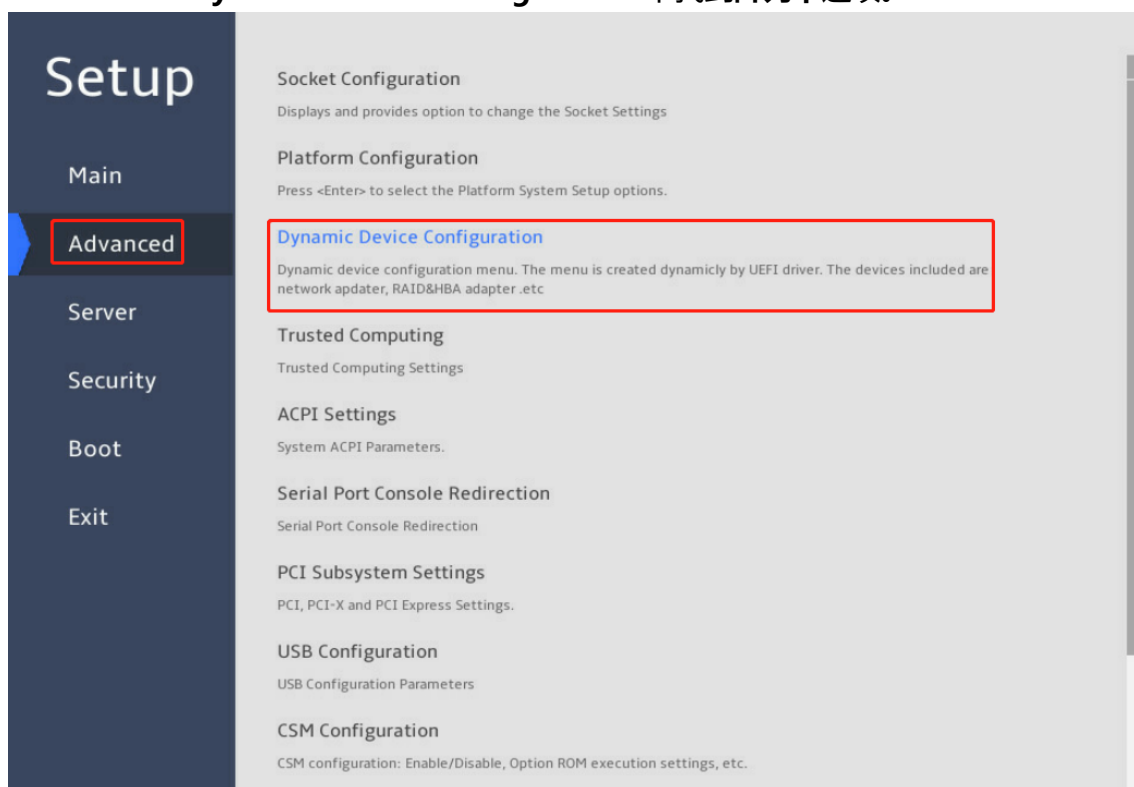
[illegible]

Setup

Main

Advanced

Server

Security

Boot

Exit

Socket Configuration

Displays and provides option to change the Socket Settings

Platform Configuration

Press <Enter> to select the Platform System Setup options.

Dynamic Device Configuration

Dynamic device configuration menu. The menu is created dynamicly by UEFI driver. The devices included are network apdater, RAID&HBA adapter .etc

Trusted Computing

Trusted Computing Settings

ACPI Settings

System ACPI Parameters.

Serial Port Console Redirection

Serial Port Console Redirection

PCI Subsystem Settings

PCI, PCI-X and PCI Express Settings.

USB Configuration

USB Configuration Parameters

CSM Configuration

CSM configuration: Enable/Disable, Option ROM execution settings, etc.